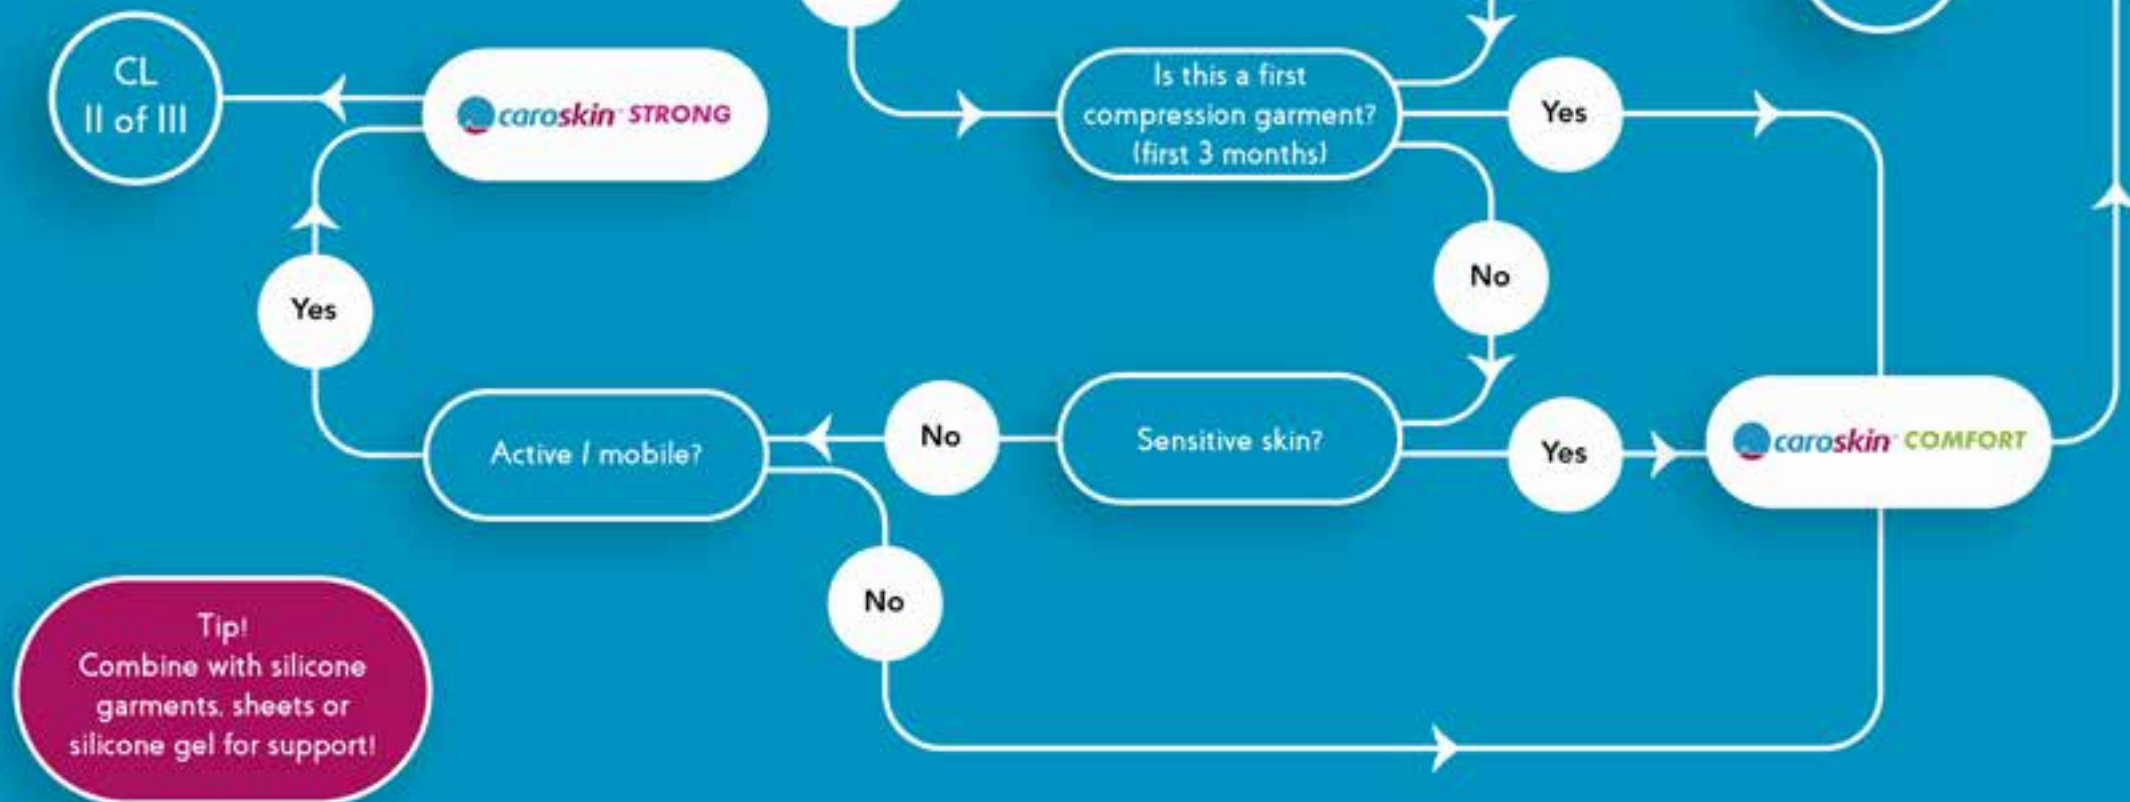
CL
II of III

caroskin STRONG

Is this a first compression garment? (first 3 months)

Yes

No

Yes

Active / mobile?

No

Sensitive skin?

Yes

caroskin COMFORT

No

Tip!
Combine with silicone garments, sheets or silicone gel for support!